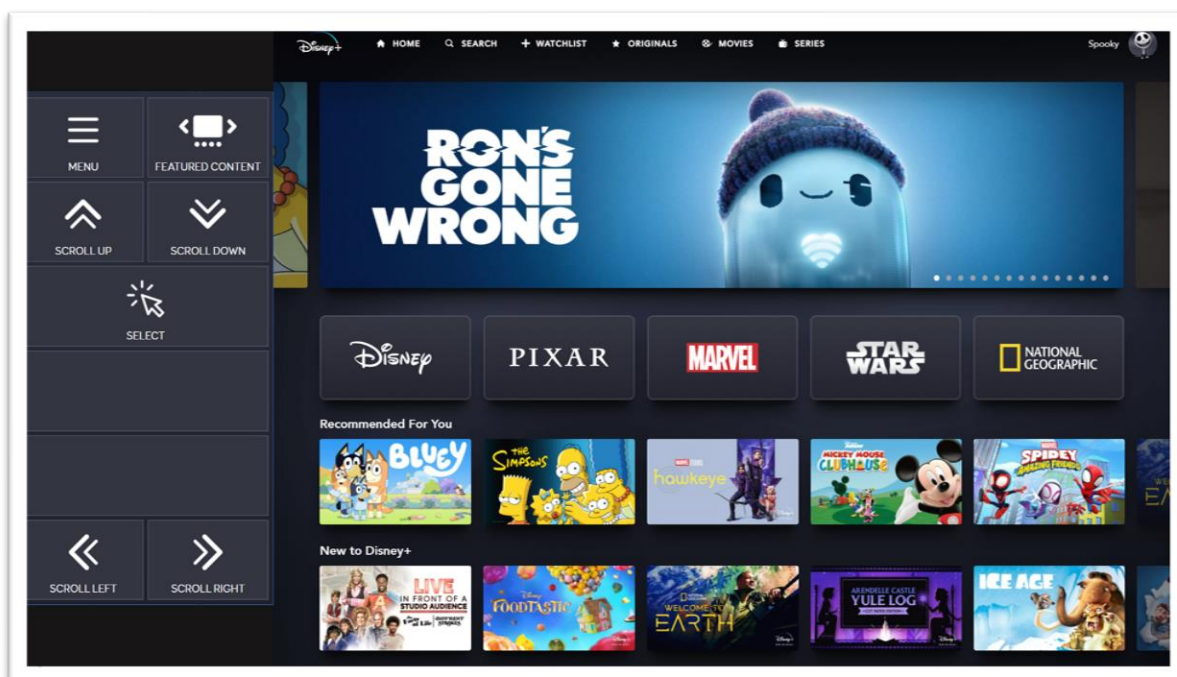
MENU
FEATURED CONTENT
SCROLL UP
SCROLL DOWN
SELECT
SCROLL LEFT
SCROLL RIGHT

Disney+
HOME
SEARCH
+ WATCHLIST
ORIGINALS
MOVIES
SERIES
Spooky

RON'S GONE WRONG

Disney
PIXAR
MARVEL
STAR WARS
NATIONAL GEOGRAPHIC

Recommended For You

BLUEY
The Simpsons
hawkeye
MICKEY MOUSE CLUBHOUSE
SPIDEY AND HIS AMAZING FRIENDS

New to Disney+

LIVE IN FRONT OF A STUDIO AUDIENCE
FOODTASTIC
WELCOME TO EARTH
ARENDELLE CASTLE YULE LOG
ICE AGE